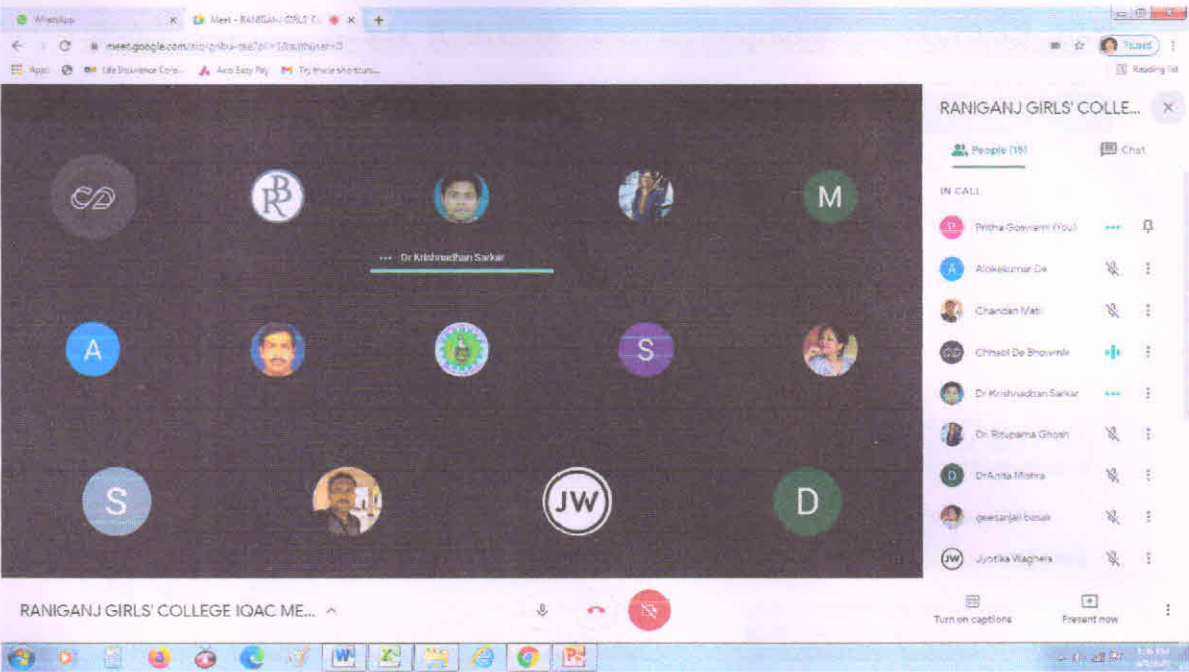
WhatsApp
Meet - RANIGANJ GIRLS' C
meet.google.com/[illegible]
Apps
Life Insurance Corp...
Axis Easy Pay
Try these shortcuts...
Paused
Reading list

M
Dr Krishnadhan Sarkar
A
S
S
JW
D

RANIGANJ GIRLS' COLLE...
People (15)
Chat
IN CALL
Pritha Goswami (You)
Alokekumar De
Chandan Mati
Chhabi De Bhowmik
Dr Krishnadhan Sarkar
Dr. Rituparna Ghosh
DrAnita Mishra
geetanjali basak
Jyotika Waghela

RANIGANJ GIRLS' COLLEGE IQAC ME...
Turn on captions
Present now